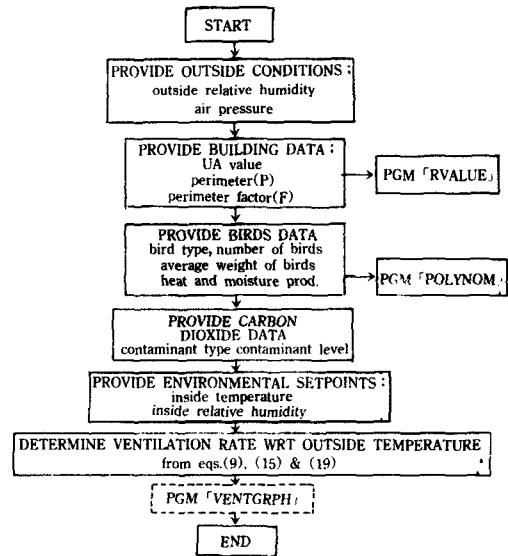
START

PROVIDE OUTSIDE CONDITIONS ;
outside relative humidity
air pressure

PROVIDE BUILDING DATA ;
UA value
perimeter(P)
perimeter factor(F)

PGM 「RVALUE」

PROVIDE BIRDS DATA
bird type, number of birds
average weight of birds
heat and moisture prod.

PGM 「POLYNOM」

PROVIDE CARBON DIOXIDE DATA
contaminant type contaminant level

PROVIDE ENVIRONMENTAL SETPOINTS ;
inside temperature
inside relative humidity

DETERMINE VENTILATION RATE WRT OUTSIDE TEMPERATURE
from eqs.(9), (15) & (19)

PGM 「VENTGRPH」

END